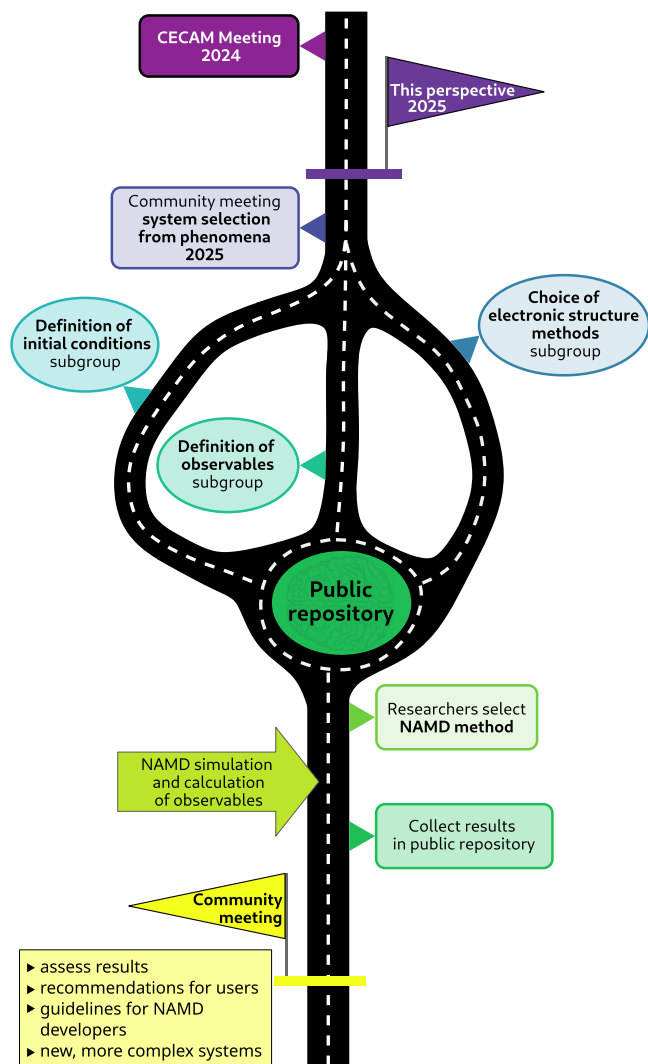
CECAM Meeting 2024

This perspective 2025

Community meeting system selection from phenomena 2025

Definition of initial conditions subgroup

Choice of electronic structure methods subgroup

Definition of observables subgroup

Public repository

Researchers select NAMD method

NAMD simulation and calculation of observables

Collect results in public repository

Community meeting

▸ assess results
▸ recommendations for users
▸ guidelines for NAMD developers
▸ new, more complex systems